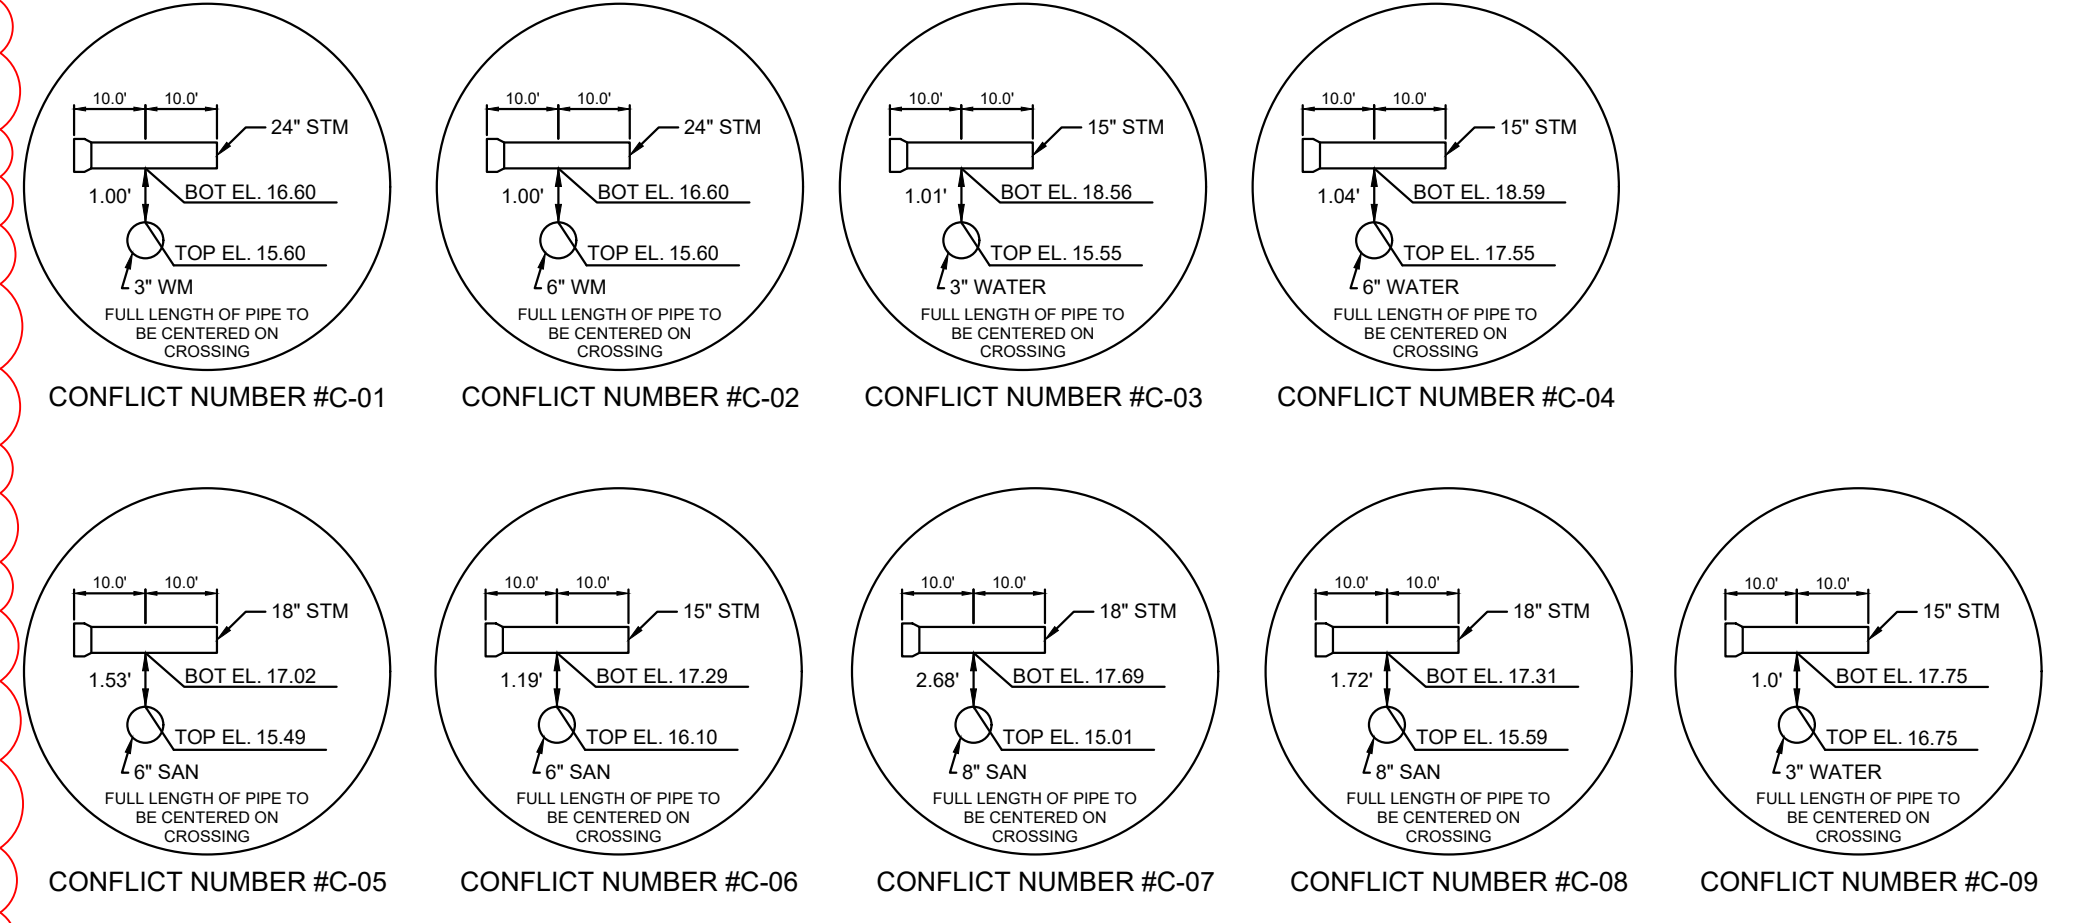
10.0' 10.0'
24" STM
1.00'
BOT EL. 16.60
TOP EL. 15.60
3" WM
FULL LENGTH OF PIPE TO BE CENTERED ON CROSSING
CONFLICT NUMBER #C-01

10.0' 10.0'
24" STM
1.00'
BOT EL. 16.60
TOP EL. 15.60
6" WM
FULL LENGTH OF PIPE TO BE CENTERED ON CROSSING
CONFLICT NUMBER #C-02

10.0' 10.0'
15" STM
1.01'
BOT EL. 18.56
TOP EL. 15.55
3" WATER
FULL LENGTH OF PIPE TO BE CENTERED ON CROSSING
CONFLICT NUMBER #C-03

10.0' 10.0'
15" STM
1.04'
BOT EL. 18.59
TOP EL. 17.55
6" WATER
FULL LENGTH OF PIPE TO BE CENTERED ON CROSSING
CONFLICT NUMBER #C-04

10.0' 10.0'
18" STM
1.53'
BOT EL. 17.02
TOP EL. 15.49
6" SAN
FULL LENGTH OF PIPE TO BE CENTERED ON CROSSING
CONFLICT NUMBER #C-05

10.0' 10.0'
15" STM
1.19'
BOT EL. 17.29
TOP EL. 16.10
6" SAN
FULL LENGTH OF PIPE TO BE CENTERED ON CROSSING
CONFLICT NUMBER #C-06

10.0' 10.0'
18" STM
2.68'
BOT EL. 17.69
TOP EL. 15.01
8" SAN
FULL LENGTH OF PIPE TO BE CENTERED ON CROSSING
CONFLICT NUMBER #C-07

10.0' 10.0'
18" STM
1.72'
BOT EL. 17.31
TOP EL. 15.59
8" SAN
FULL LENGTH OF PIPE TO BE CENTERED ON CROSSING
CONFLICT NUMBER #C-08

10.0' 10.0'
15" STM
1.0'
BOT EL. 17.75
TOP EL. 16.75
3" WATER
FULL LENGTH OF PIPE TO BE CENTERED ON CROSSING
CONFLICT NUMBER #C-09